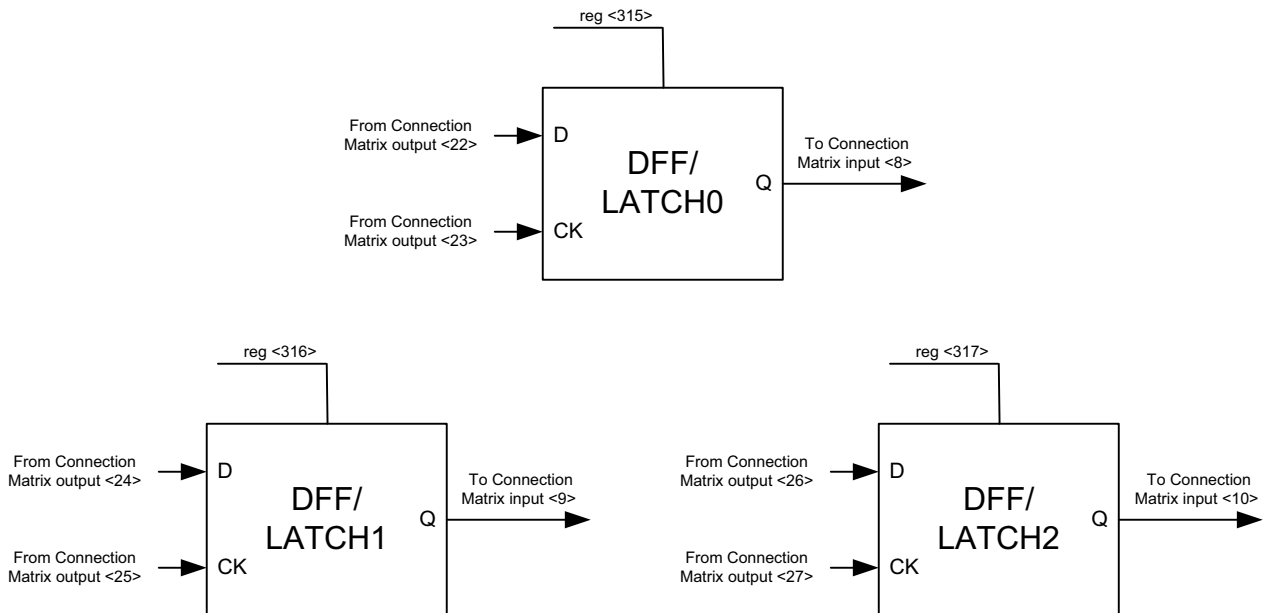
reg <315>

From Connection Matrix output <22>

D

DFF/ LATCH0

To Connection Matrix input <8>

Q

From Connection Matrix output <23>

CK

reg <316>

From Connection Matrix output <24>

D

DFF/ LATCH1

To Connection Matrix input <9>

Q

From Connection Matrix output <25>

CK

reg <317>

From Connection Matrix output <26>

D

DFF/ LATCH2

To Connection Matrix input <10>

Q

From Connection Matrix output <27>

CK